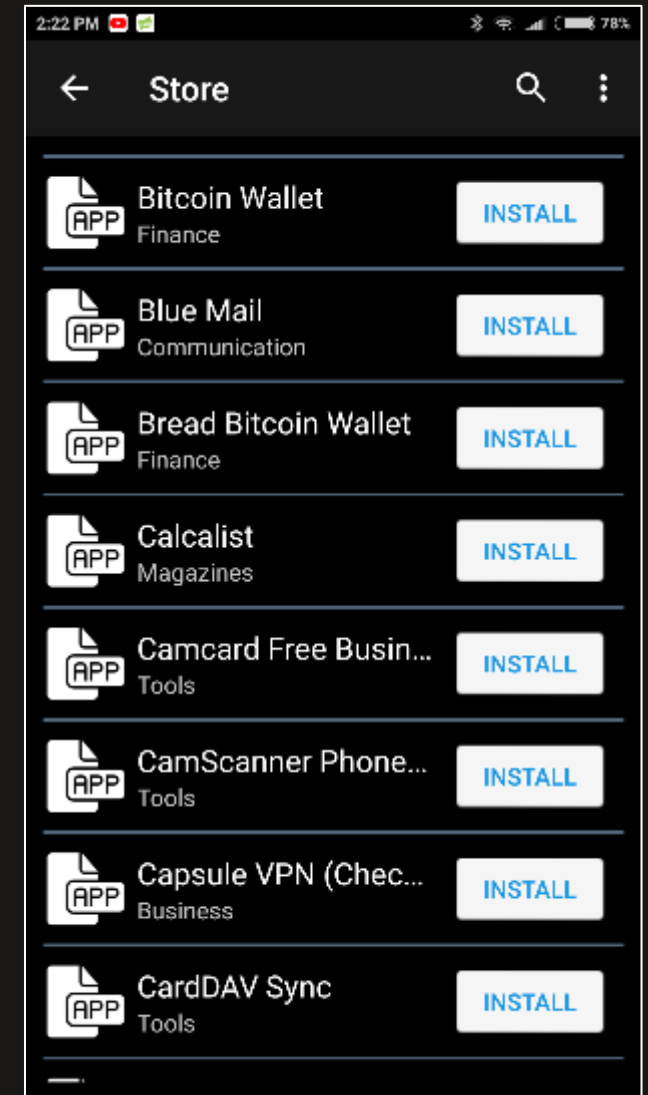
2:22 PM 78%

Store

APP Bitcoin Wallet
Finance
INSTALL

APP Blue Mail
Communication
INSTALL

APP Bread Bitcoin Wallet
Finance
INSTALL

APP Calcalist
Magazines
INSTALL

APP Camcard Free Busin...
Tools
INSTALL

APP CamScanner Phone...
Tools
INSTALL

APP Capsule VPN (Chec...
Business
INSTALL

APP CardDAV Sync
Tools
INSTALL